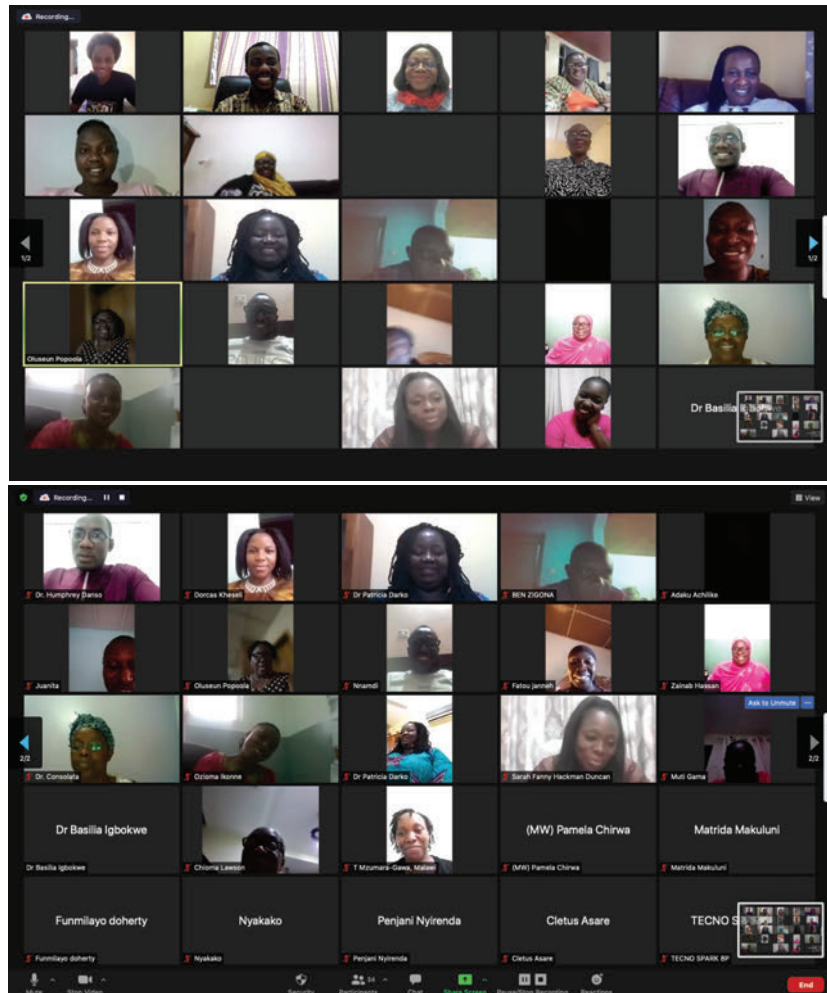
Recording...

1/2

Oluseun Popoola

Dr Basilia Igbokwe

1/2

Recording...

View

Dr. Humphrey Danso

Dorcas Kheseli

Dr Patricia Darko

BEN ZIGONA

Adaku Achilike

Juanita

Oluseun Popoola

Nnamdi

Fatou Janneh

Zainab Hassan

Ask to Unmute

2/2

Dr. Consolata

Ozioma Ikonne

Dr Patricia Darko

Sarah Fanny Hackman Duncan

Muti Gama

2/2

Dr Basilia Igbokwe

Dr Basilia Igbokwe

Chioma Lawson

T Mzumara-Gawa, Malawi

(MW) Pamela Chirwa

(MW) Pamela Chirwa

Matrida Makuluni

Matrida Makuluni

Funmilayo doherty

Funmilayo doherty

Nyakako

Nyakako

Penjani Nyirenda

Penjani Nyirenda

Cletus Asare

Cletus Asare

TECNO S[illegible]

TECNO SPARK 8P

Mute

Stop Video

Security

34

Participants

Chat

Share Screen

Pause/Stop Recording

Reactions

End